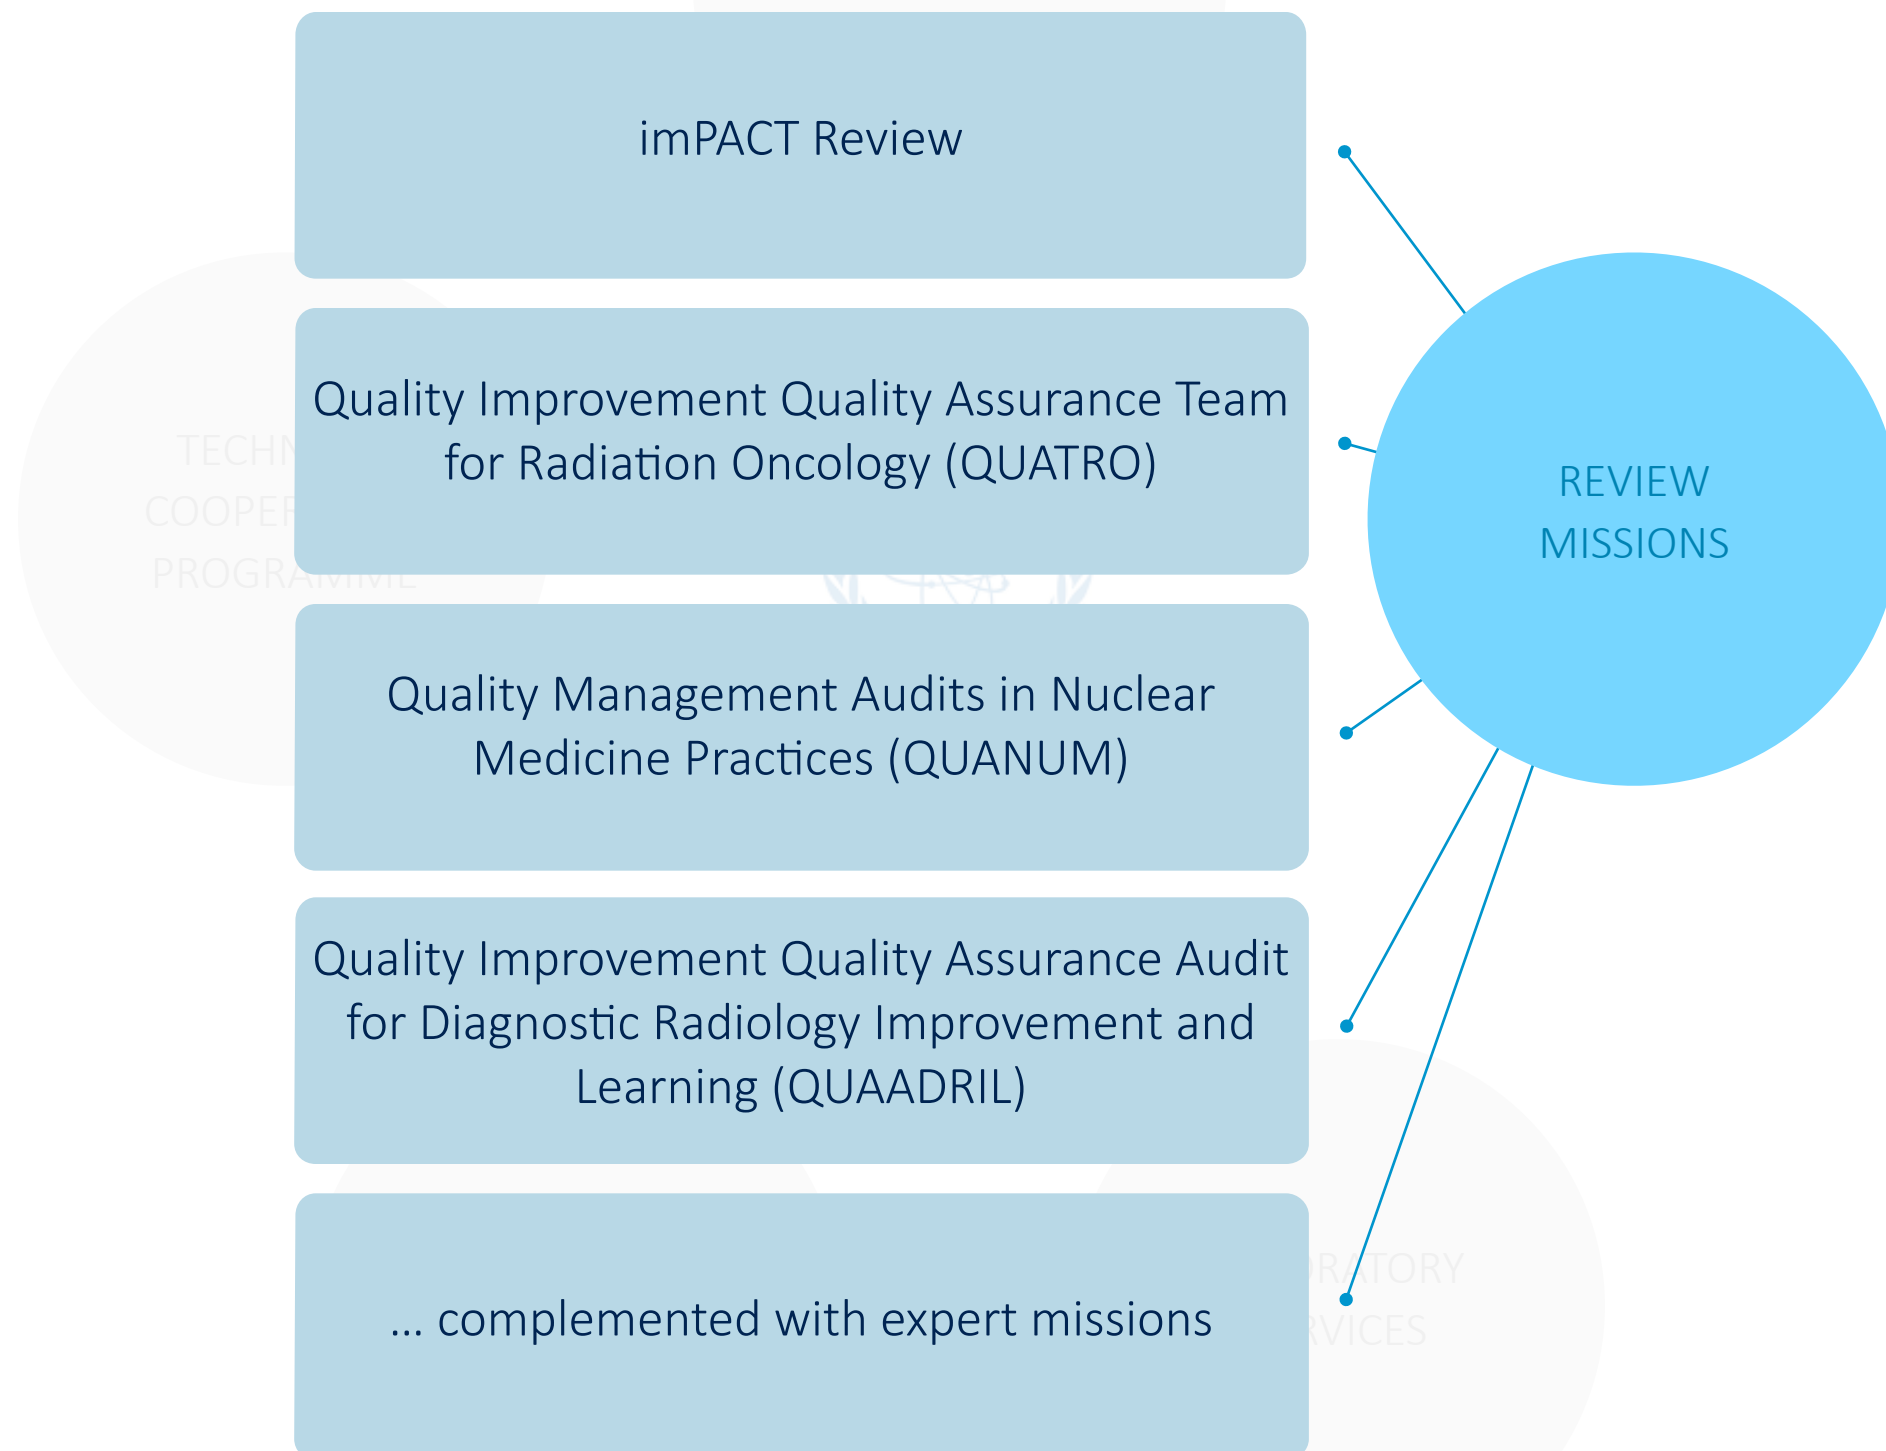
imPACT Review

Quality Improvement Quality Assurance Team for Radiation Oncology (QUATRO)

Quality Management Audits in Nuclear Medicine Practices (QUANUM)

Quality Improvement Quality Assurance Audit for Diagnostic Radiology Improvement and Learning (QUAADRIL)

... complemented with expert missions

REVIEW MISSIONS

TECHN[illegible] COOPER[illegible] PROGRAMME

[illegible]ORATORY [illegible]RVICES